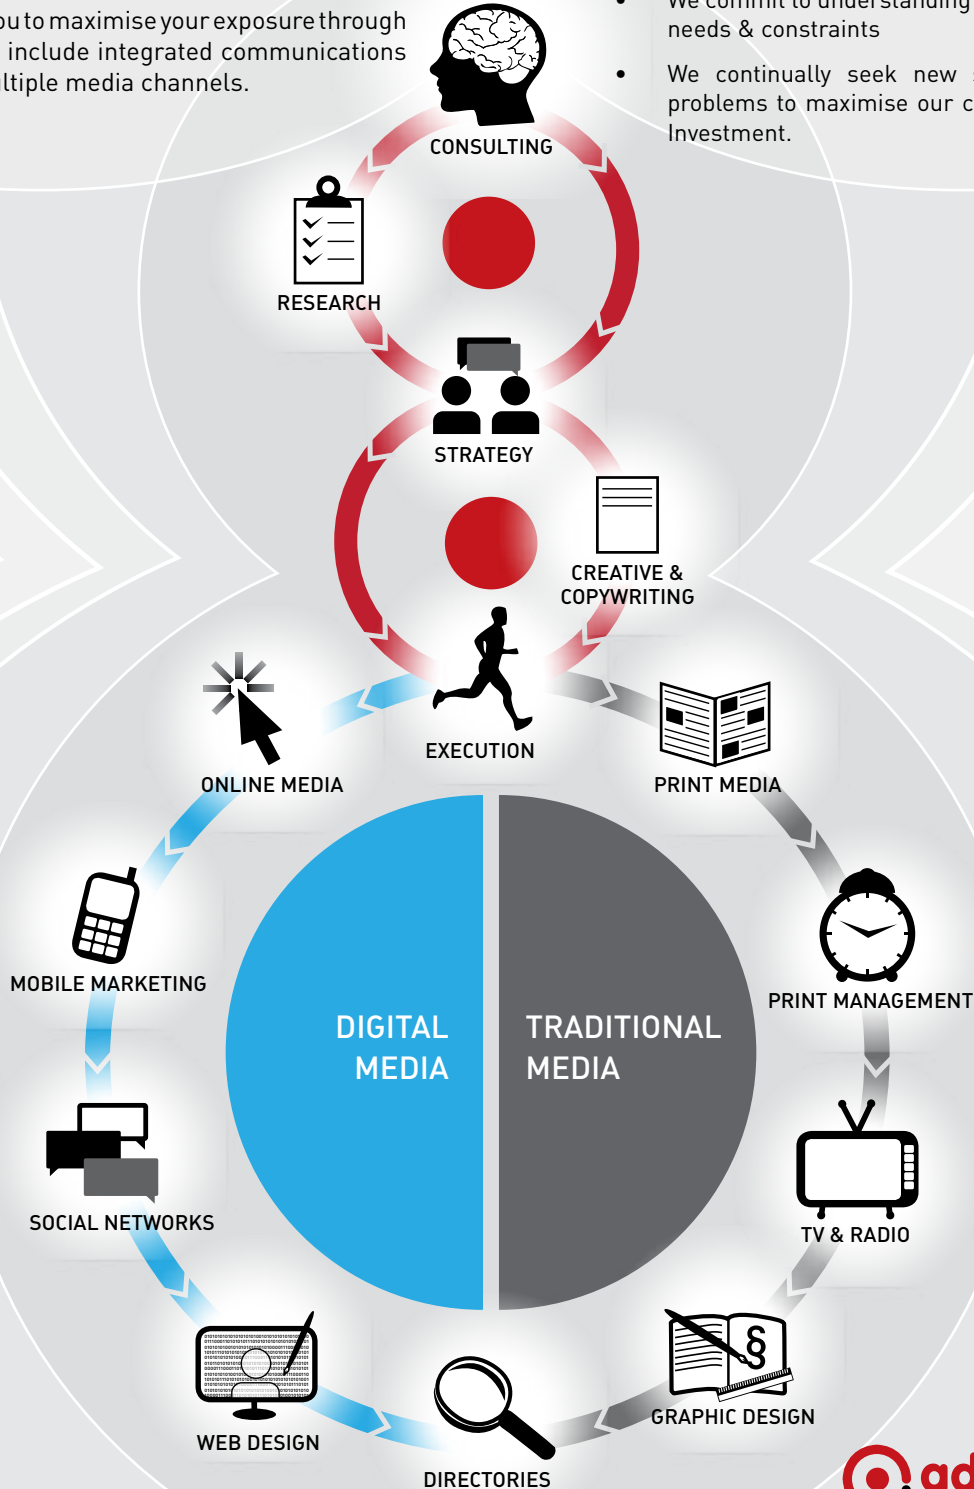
ou to maximise your exposure through include integrated communications ltiple media channels.

needs & constraints

• We continually seek new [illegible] problems to maximise our c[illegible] Investment.

CONSULTING

RESEARCH

STRATEGY

CREATIVE & COPYWRITING

EXECUTION

ONLINE MEDIA

PRINT MEDIA

MOBILE MARKETING

PRINT MANAGEMENT

DIGITAL MEDIA

TRADITIONAL MEDIA

SOCIAL NETWORKS

TV & RADIO

WEB DESIGN

GRAPHIC DESIGN

DIRECTORIES

ad